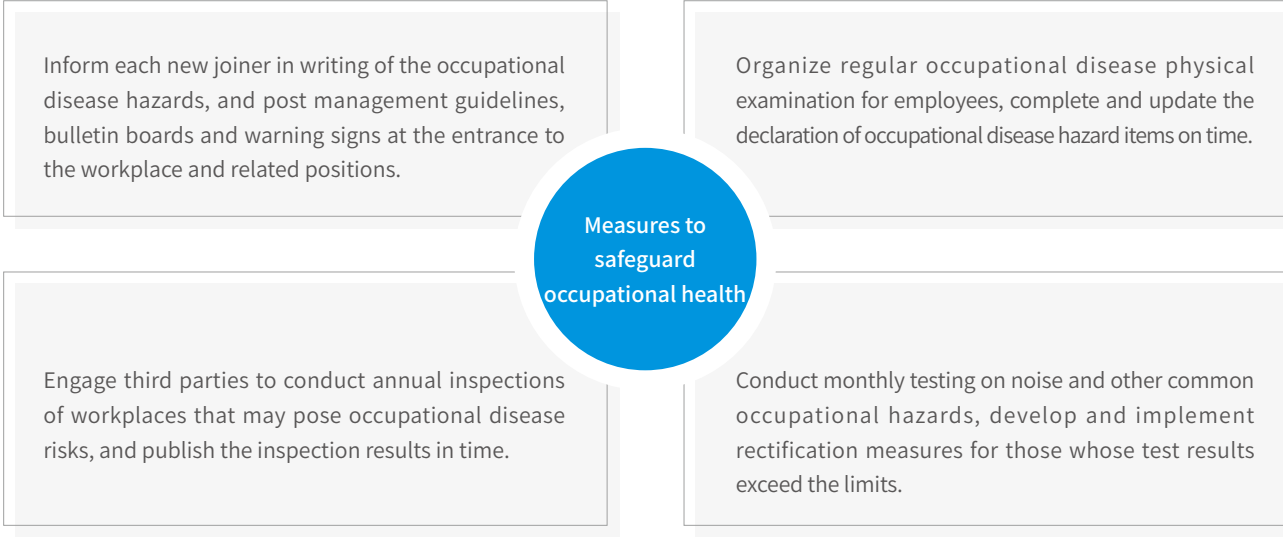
Inform each new joiner in writing of the occupational disease hazards, and post management guidelines, bulletin boards and warning signs at the entrance to the workplace and related positions.

Organize regular occupational disease physical examination for employees, complete and update the declaration of occupational disease hazard items on time.

Measures to safeguard occupational health

Engage third parties to conduct annual inspections of workplaces that may pose occupational disease risks, and publish the inspection results in time.

Conduct monthly testing on noise and other common occupational hazards, develop and implement rectification measures for those whose test results exceed the limits.